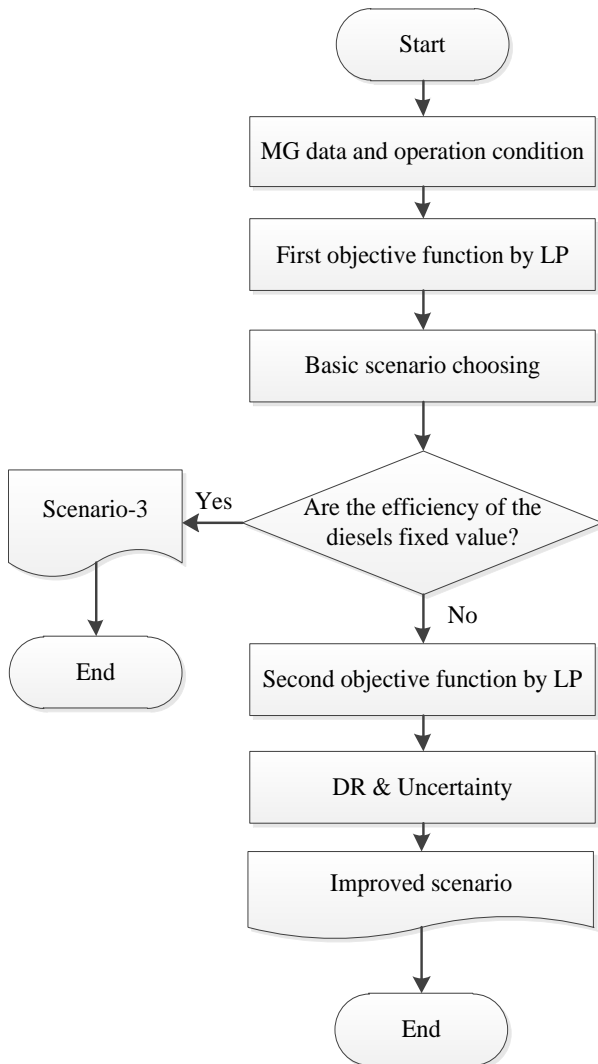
Start

MG data and operation condition

First objective function by LP

Basic scenario choosing

Are the efficiency of the diesels fixed value?

Yes

Scenario-3

End

No

Second objective function by LP

DR & Uncertainty

Improved scenario

End